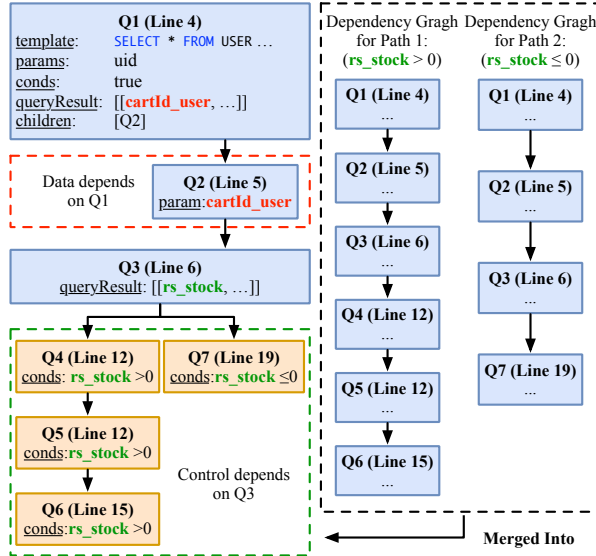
Q1 (Line 4)
template: SELECT * FROM USER ...
params: uid
conds: true
queryResult: [[cartId_user, ...]]
children: [Q2]

Data depends on Q1

Q2 (Line 5)
param:cartId_user

Q3 (Line 6)
queryResult: [[rs_stock, ...]]

Q4 (Line 12)
conds: rs_stock >0

Q7 (Line 19)
conds:rs_stock ≤0

Q5 (Line 12)
conds:rs_stock >0

Control depends on Q3

Q6 (Line 15)
conds:rs_stock >0

Dependency Gragh for Path 1: (rs_stock > 0)

Q1 (Line 4)
...

Q2 (Line 5)
...

Q3 (Line 6)
...

Q4 (Line 12)
...

Q5 (Line 12)
...

Q6 (Line 15)
...

Dependency Gragh for Path 2: (rs_stock ≤ 0)

Q1 (Line 4)
...

Q2 (Line 5)
...

Q3 (Line 6)
...

Q7 (Line 19)
...

Merged Into